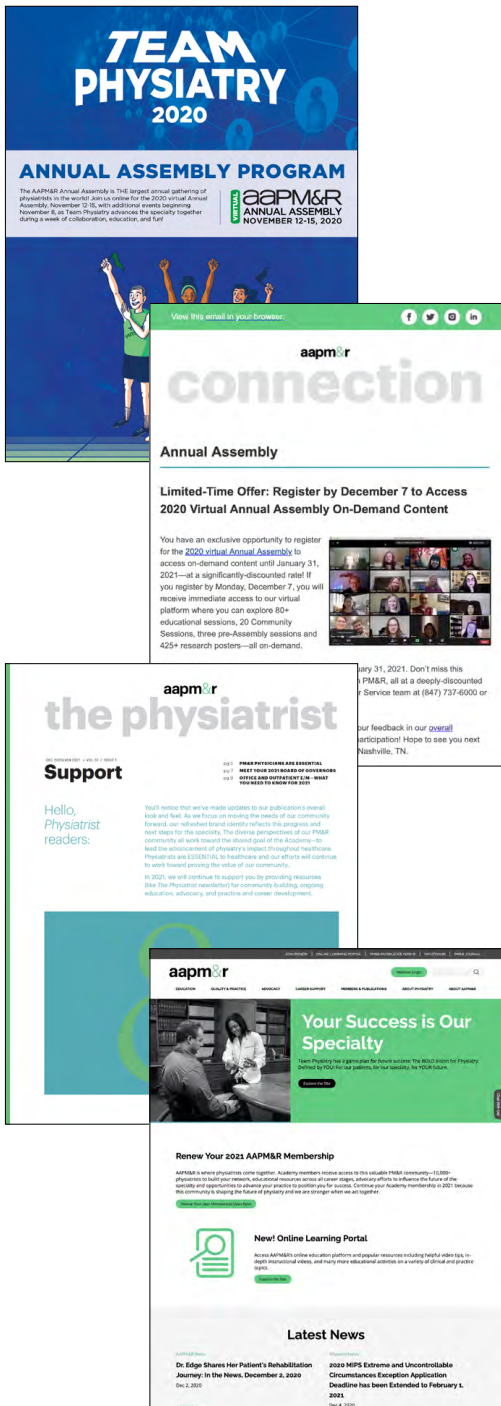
TEAM PHYSIATRY 2020

ANNUAL ASSEMBLY PROGRAM

The AAPM&R Annual Assembly is THE largest annual gathering of physiatrists in the world! Join us online for the 2020 virtual Annual Assembly, November 12-15, with additional events beginning November 8, as Team Physiatry advances the specialty together during a week of collaboration, education, and fun!

VIRTUAL aapm&r ANNUAL ASSEMBLY NOVEMBER 12-15, 2020

View this email in your browser.

aapm&r
connection

Annual Assembly

Limited-Time Offer: Register by December 7 to Access 2020 Virtual Annual Assembly On-Demand Content

You have an exclusive opportunity to register for the 2020 virtual Annual Assembly to access on-demand content until January 31, 2021—at a significantly-discounted rate! If you register by Monday, December 7, you will receive immediate access to our virtual platform where you can explore 80+ educational sessions, 20 Community Sessions, three pre-Assembly sessions and 425+ research posters—all on-demand.

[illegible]ary 31, 2021. Don't miss this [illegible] PM&R, all at a deeply-discounted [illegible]r Service team at (847) 737-6000 or

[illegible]our feedback in our overall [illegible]articipation! Hope to see you next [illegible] Nashville, TN.

aapm&r
the physiatrist

DEC 2020/JAN 2021 | VOL 31 | ISSUE 1

Support

pg 3 PM&R PHYSICIANS ARE ESSENTIAL
pg 7 MEET YOUR 2021 BOARD OF GOVERNORS
pg 8 OFFICE AND OUTPATIENT E/M—WHAT YOU NEED TO KNOW FOR 2021

Hello, Physiatrist readers:

You'll notice that we've made updates to our publication's overall look and feel. As we focus on moving the needs of our community forward, our refreshed brand identity reflects this progress and next steps for the specialty. The diverse perspectives of our PM&R community all work toward the shared goal of the Academy—to lead the advancement of physiatry's impact throughout healthcare. Physiatrists are ESSENTIAL to healthcare and our efforts will continue to work toward proving the value of our community.

In 2021, we will continue to support you by providing resources (like The Physiatrist newsletter) for community building, ongoing education, advocacy, and practice and career development.

JOIN/RENEW | ONLINE LEARNING PORTAL | PM&R KNOWLEDGE NOW® | PHYSFORUM | PM&R JOURNAL

aapm&r

Welcome (Login)

EDUCATION QUALITY & PRACTICE ADVOCACY CAREER SUPPORT MEMBERS & PUBLICATIONS ABOUT PHYSIATRY ABOUT AAPM&R

Your Success is Our Specialty

Team Physiatry has a game plan for future success! The BOLD Vision for Physiatry: Defined by YOU. For our patients, for our specialty, for YOUR future.

Explore the Site

Renew Your 2021 AAPM&R Membership

AAPM&R is where physiatrists come together. Academy members receive access to this valuable PM&R community—10,000+ physiatrists to build your network, educational resources across all career stages, advocacy efforts to influence the future of the specialty and opportunities to advance your practice to position you for success. Continue your Academy membership in 2021 because this community is shaping the future of physiatry and we are stronger when we act together.

Renew Your 2021 Membership Dues Now

New! Online Learning Portal

Access AAPM&R's online education platform and popular resources including helpful video tips, in-depth instructional videos, and many more educational activities on a variety of clinical and practice topics.

Explore the Site

Latest News

AAPM&R News
Dr. Edge Shares Her Patient's Rehabilitation Journey: In the News, December 2, 2020
Dec 2, 2020

Physiatry News
2020 MIPS Extreme and Uncontrollable Circumstances Exception Application Deadline has been Extended to February 1, 2021
Dec 4, 2020